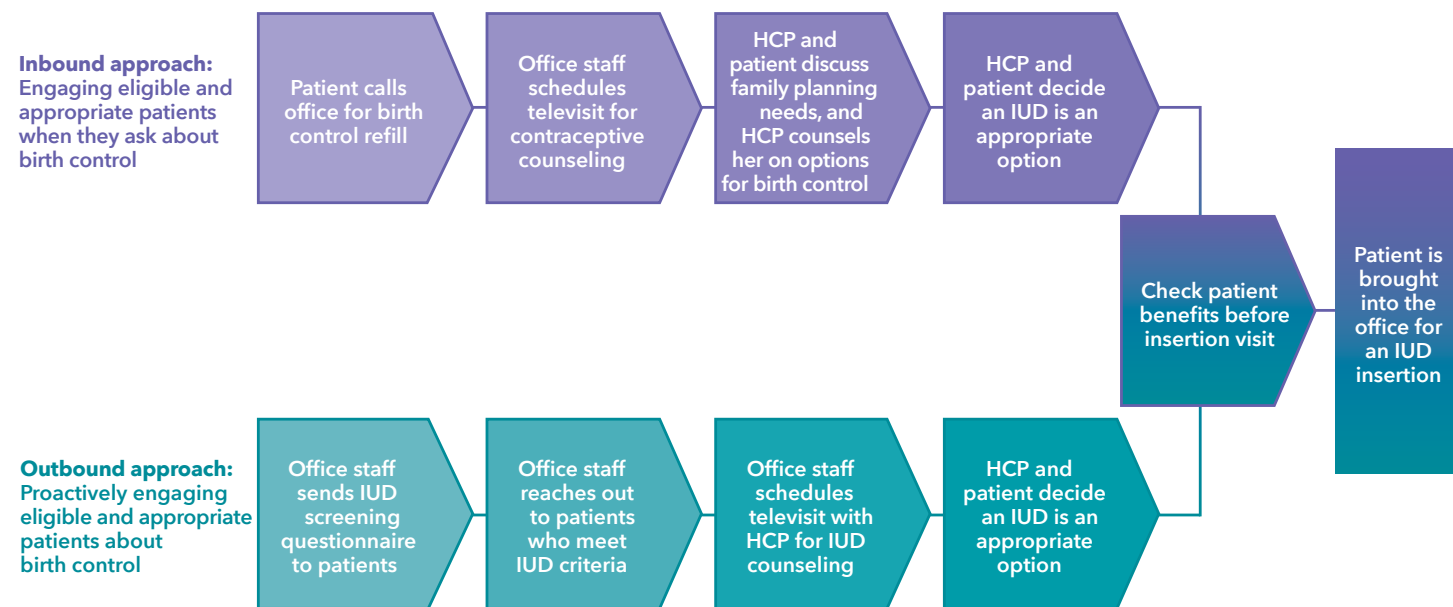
**Inbound approach:** Engaging eligible and appropriate patients when they ask about birth control

Patient calls office for birth control refill

Office staff schedules televisit for contraceptive counseling

HCP and patient discuss family planning needs, and HCP counsels her on options for birth control

HCP and patient decide an IUD is an appropriate option

Check patient benefits before insertion visit

Patient is brought into the office for an IUD insertion

**Outbound approach:** Proactively engaging eligible and appropriate patients about birth control

Office staff sends IUD screening questionnaire to patients

Office staff reaches out to patients who meet IUD criteria

Office staff schedules televisit with HCP for IUD counseling

HCP and patient decide an IUD is an appropriate option